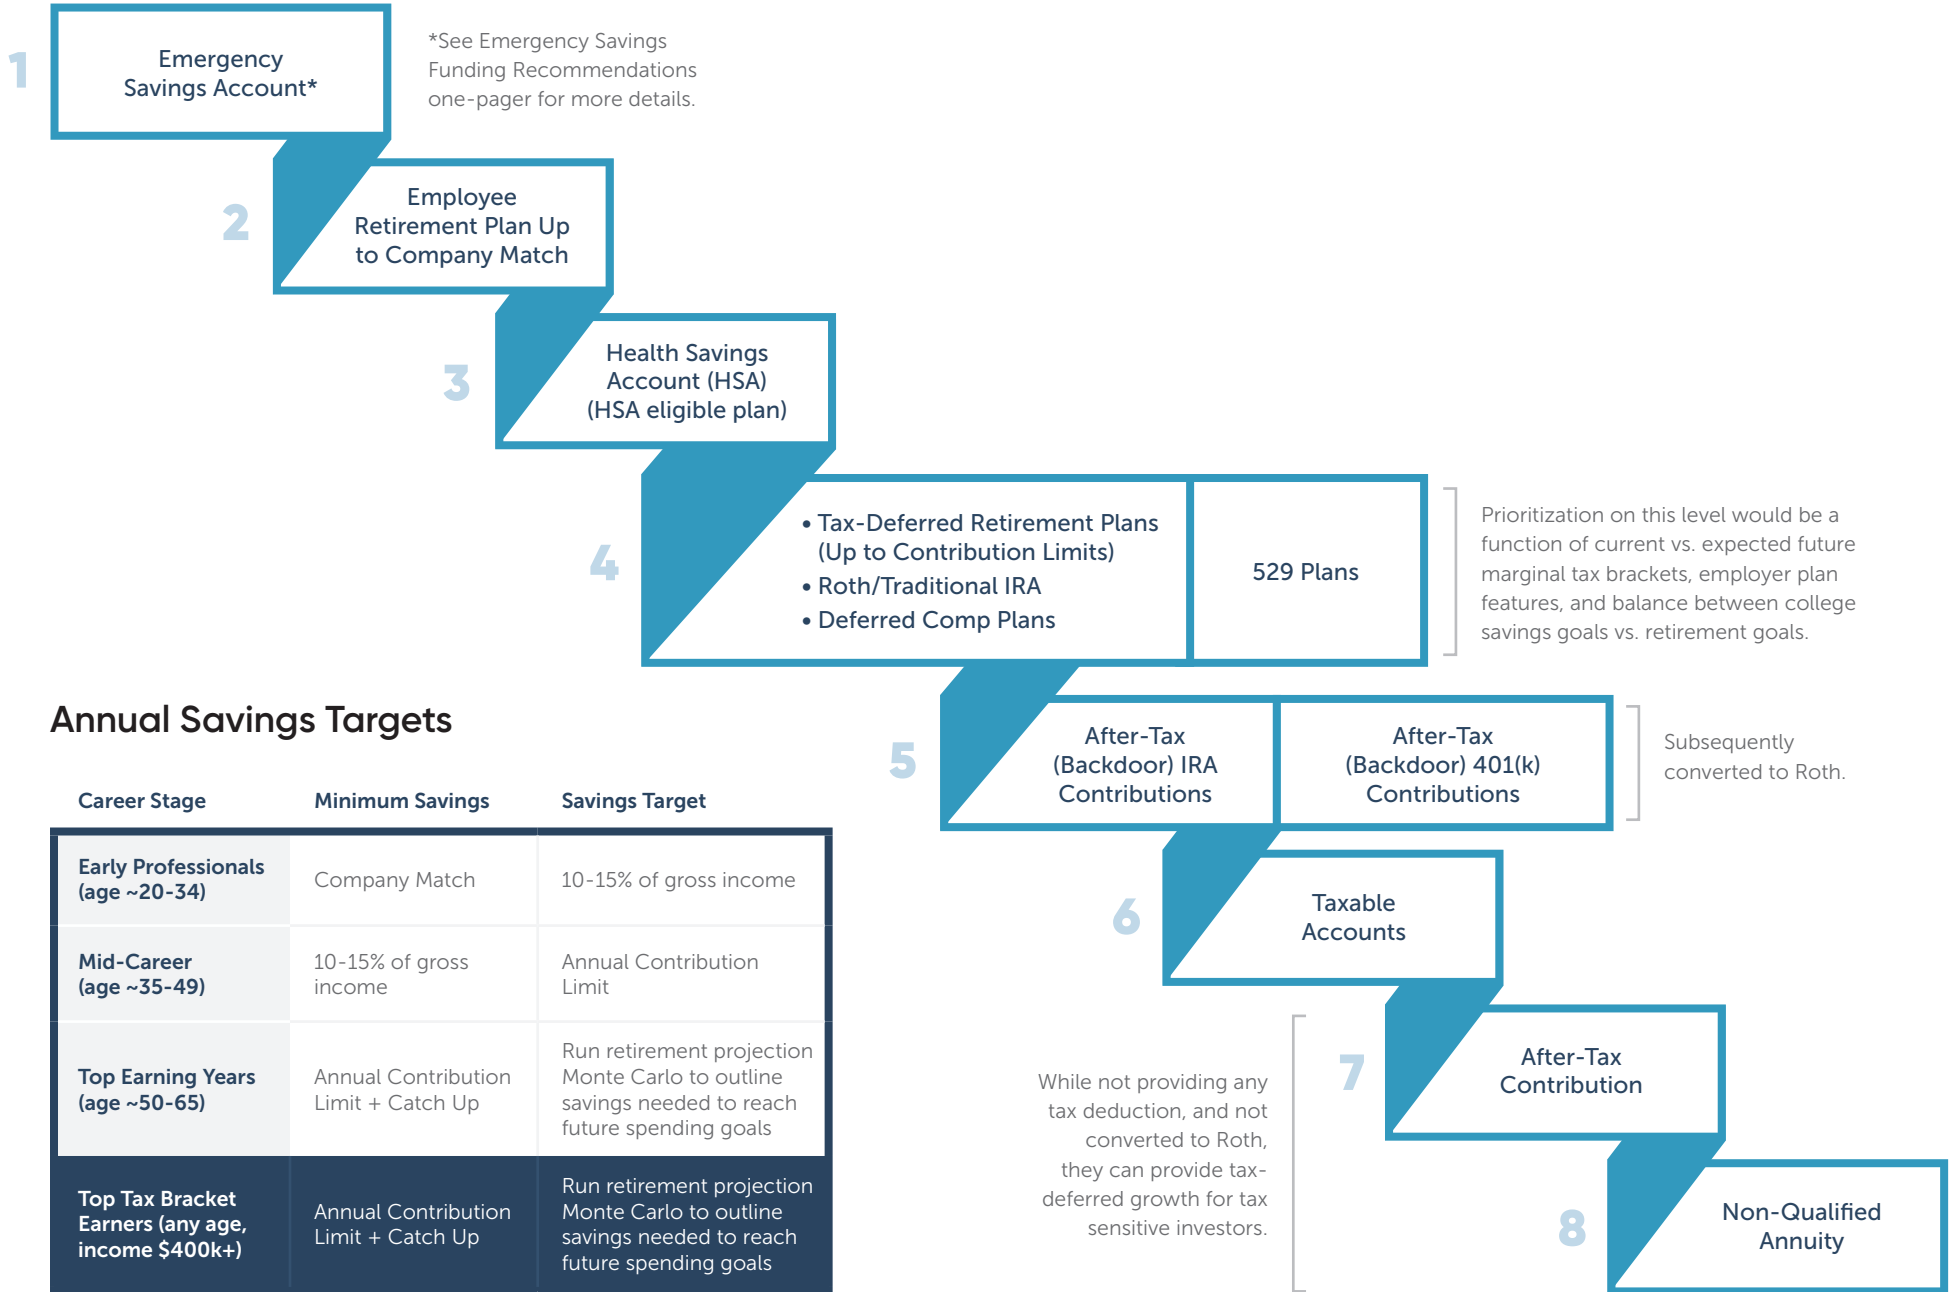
1

Emergency Savings Account*

*See Emergency Savings Funding Recommendations one-pager for more details.

2

Employee Retirement Plan Up to Company Match

3

Health Savings Account (HSA) (HSA eligible plan)

4

• Tax-Deferred Retirement Plans (Up to Contribution Limits)
• Roth/Traditional IRA
• Deferred Comp Plans

529 Plans

Prioritization on this level would be a function of current vs. expected future marginal tax brackets, employer plan features, and balance between college savings goals vs. retirement goals.

5

After-Tax (Backdoor) IRA Contributions

After-Tax (Backdoor) 401(k) Contributions

Subsequently converted to Roth.

6

Taxable Accounts

7

After-Tax Contribution

While not providing any tax deduction, and not converted to Roth, they can provide tax-deferred growth for tax sensitive investors.

8

Non-Qualified Annuity

Annual Savings Targets

| Career Stage | Minimum Savings | Savings Target |
|---|---|---|
| Early Professionals (age ~20-34) | Company Match | 10-15% of gross income |
| Mid-Career (age ~35-49) | 10-15% of gross income | Annual Contribution Limit |
| Top Earning Years (age ~50-65) | Annual Contribution Limit + Catch Up | Run retirement projection Monte Carlo to outline savings needed to reach future spending goals |
| Top Tax Bracket Earners (any age, income $400k+) | Annual Contribution Limit + Catch Up | Run retirement projection Monte Carlo to outline savings needed to reach future spending goals |